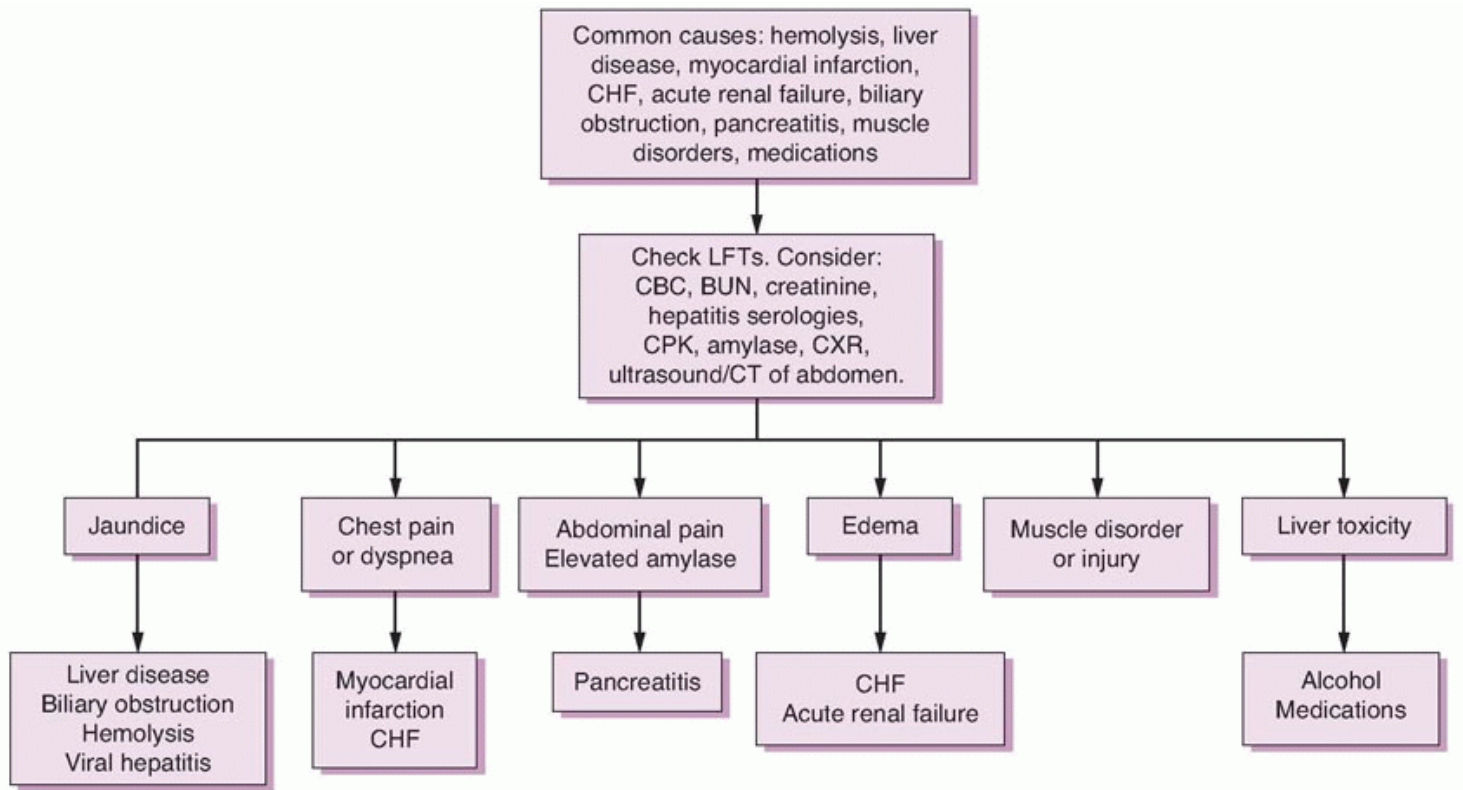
Common causes: hemolysis, liver disease, myocardial infarction, CHF, acute renal failure, biliary obstruction, pancreatitis, muscle disorders, medications

Check LFTs. Consider: CBC, BUN, creatinine, hepatitis serologies, CPK, amylase, CXR, ultrasound/CT of abdomen.

Jaundice

Liver disease
Biliary obstruction
Hemolysis
Viral hepatitis

Chest pain or dyspnea

Myocardial infarction
CHF

Abdominal pain
Elevated amylase

Pancreatitis

Edema

CHF
Acute renal failure

Muscle disorder or injury

Liver toxicity

Alcohol
Medications